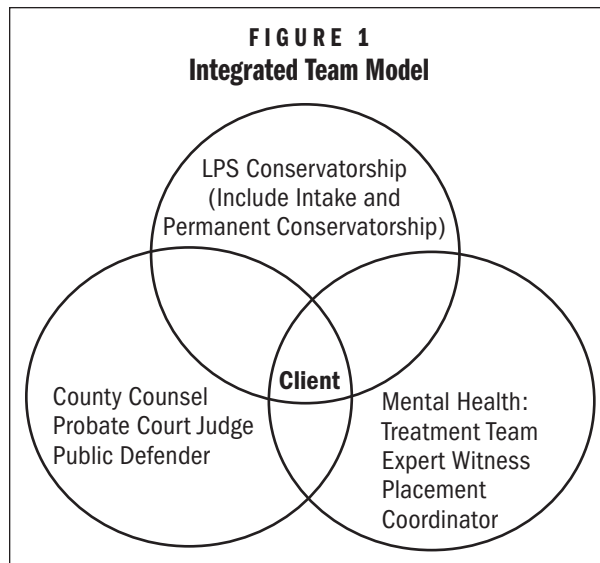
FIGURE 1
Integrated Team Model

LPS Conservatorship (Include Intake and Permanent Conservatorship)

Client

County Counsel
Probate Court Judge
Public Defender

Mental Health:
Treatment Team
Expert Witness
Placement Coordinator